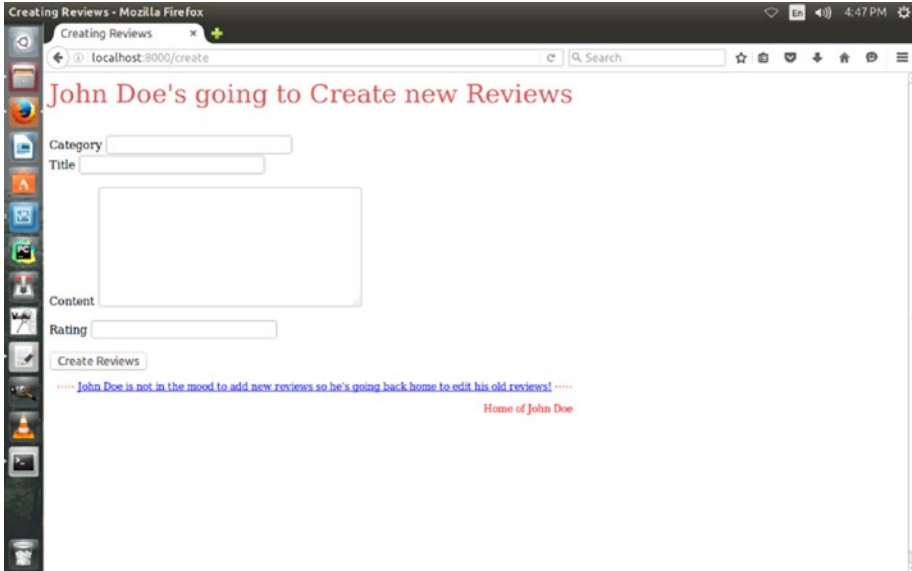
Creating Reviews - Mozilla Firefox

En 4:47 PM

Creating Reviews ×

localhost:8000/create

Search

John Doe's going to Create new Reviews

Category
Title

Content

Rating

Create Reviews

······ John Doe is not in the mood to add new reviews so he's going back home to edit his old reviews! ······

Home of John Doe